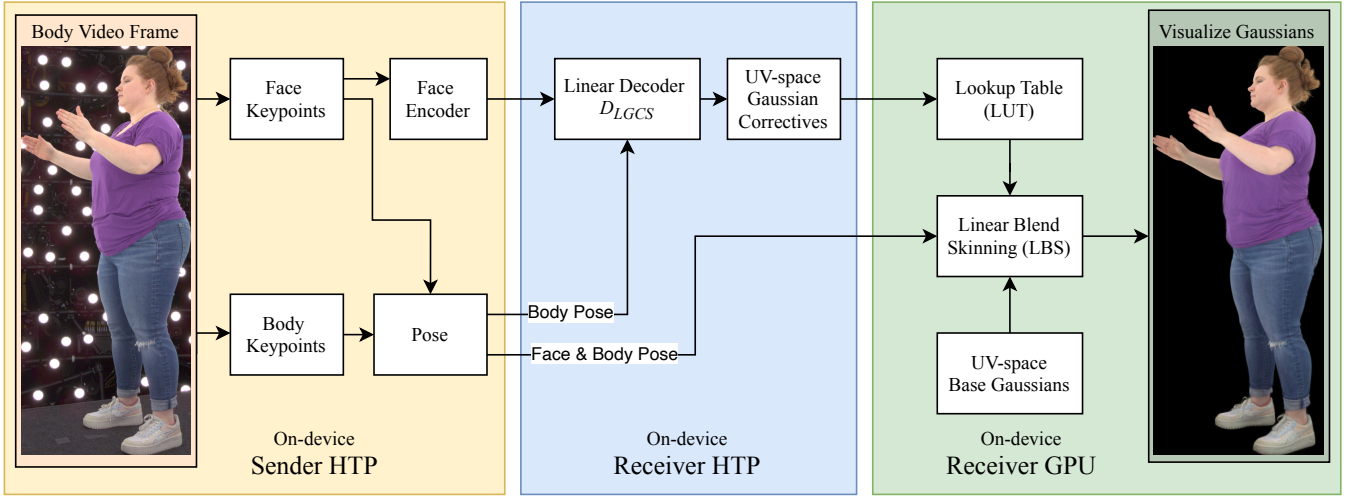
Body Video Frame

Face Keypoints

Face Encoder

Body Keypoints

Pose

On-device
Sender HTP

Linear Decoder $D_{LGCS}$

UV-space Gaussian Correctives

Body Pose

Face & Body Pose

On-device
Receiver HTP

Lookup Table (LUT)

Linear Blend Skinning (LBS)

UV-space Base Gaussians

On-device
Receiver GPU

Visualize Gaussians